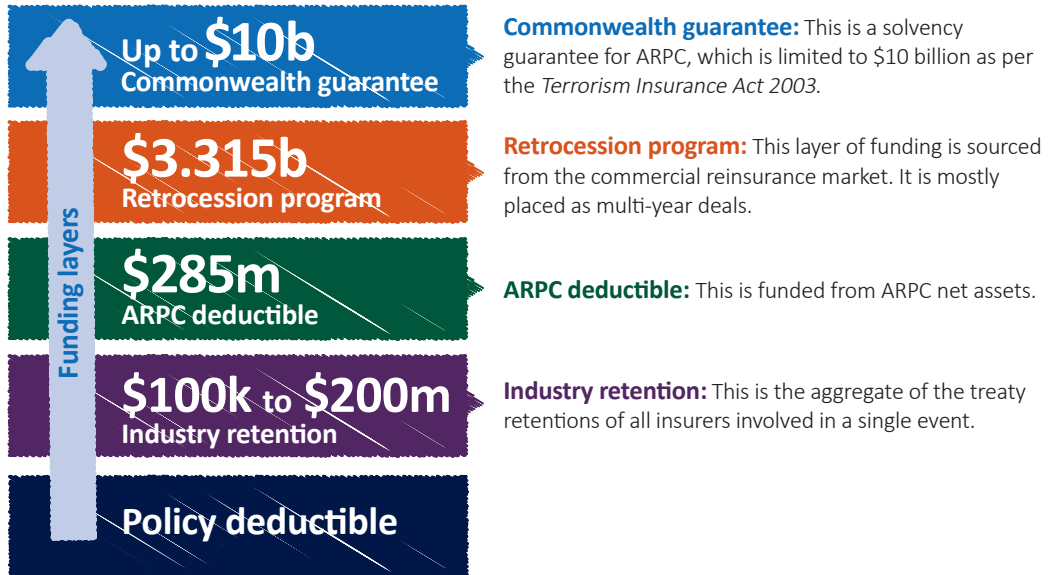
Up to \$10b
Commonwealth guarantee

\$3.315b
Retrocession program

\$285m
ARPC deductible

\$100k to \$200m
Industry retention

Policy deductible

Funding layers

**Commonwealth guarantee:** This is a solvency guarantee for ARPC, which is limited to \$10 billion as per the *Terrorism Insurance Act 2003*.

**Retrocession program:** This layer of funding is sourced from the commercial reinsurance market. It is mostly placed as multi-year deals.

**ARPC deductible:** This is funded from ARPC net assets.

**Industry retention:** This is the aggregate of the treaty retentions of all insurers involved in a single event.